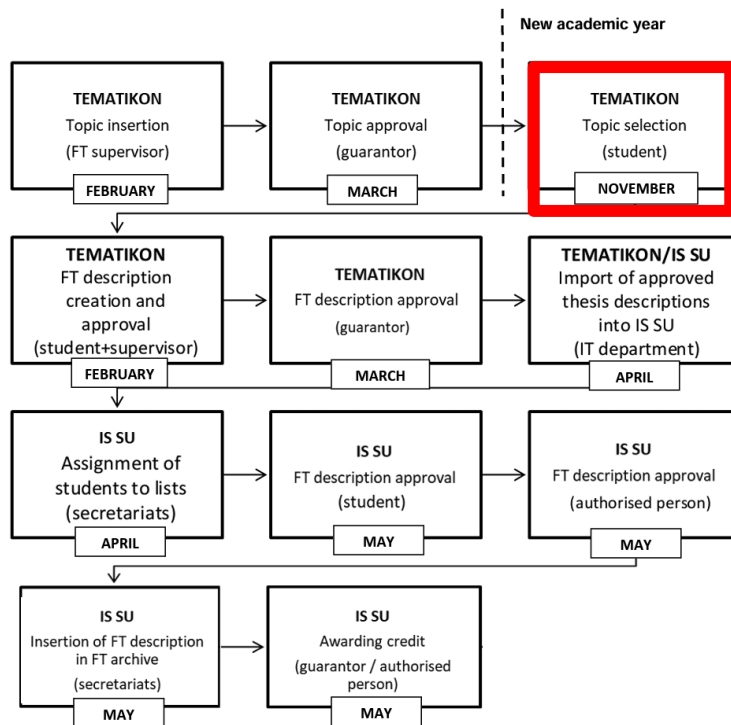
New academic year

TEMATIKON
Topic insertion
(FT supervisor)
FEBRUARY

TEMATIKON
Topic approval
(guarantor)
MARCH

TEMATIKON
Topic selection
(student)
NOVEMBER

TEMATIKON
FT description creation and approval
(student+supervisor)
FEBRUARY

TEMATIKON
FT description approval
(guarantor)
MARCH

TEMATIKON/IS SU
Import of approved thesis descriptions into IS SU
(IT department)
APRIL

IS SU
Assignment of students to lists
(secretariats)
APRIL

IS SU
FT description approval
(student)
MAY

IS SU
FT description approval
(authorised person)
MAY

IS SU
Insertion of FT description in FT archive
(secretariats)
MAY

IS SU
Awarding credit
(guarantor / authorised person)
MAY